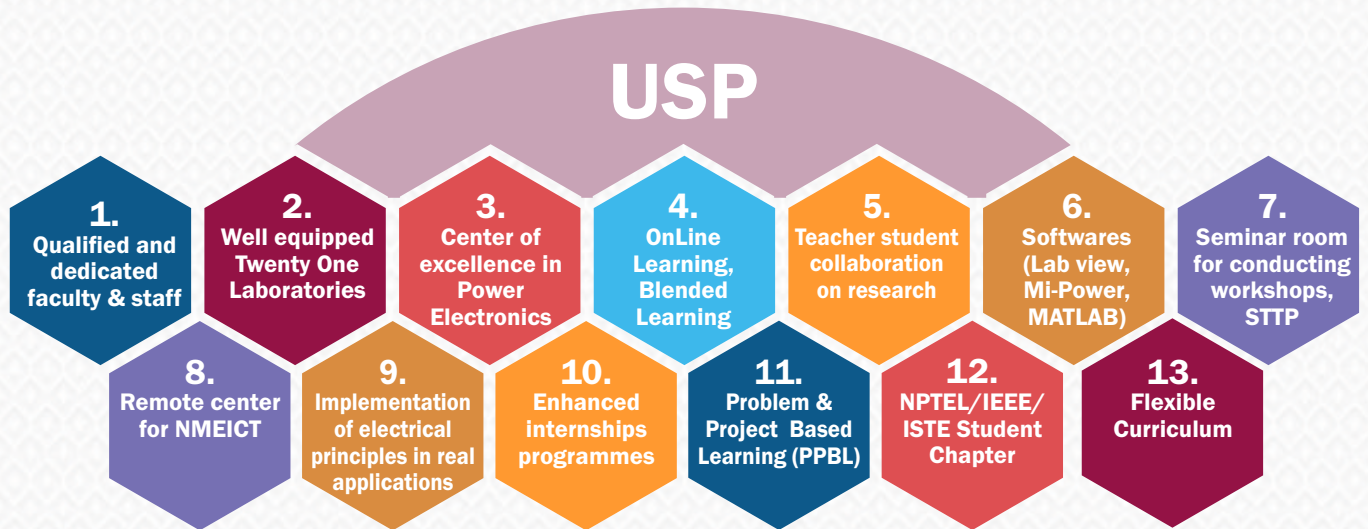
USP

1.
Qualified and dedicated faculty & staff

2.
Well equipped Twenty One Laboratories

3.
Center of excellence in Power Electronics

4.
OnLine Learning, Blended Learning

5.
Teacher student collaboration on research

6.
Softwares (Lab view, Mi-Power, MATLAB)

7.
Seminar room for conducting workshops, STTP

8.
Remote center for NMEICT

9.
Implementation of electrical principles in real applications

10.
Enhanced internships programmes

11.
Problem & Project Based Learning (PPBL)

12.
NPTEL/IEEE/ ISTE Student Chapter

13.
Flexible Curriculum